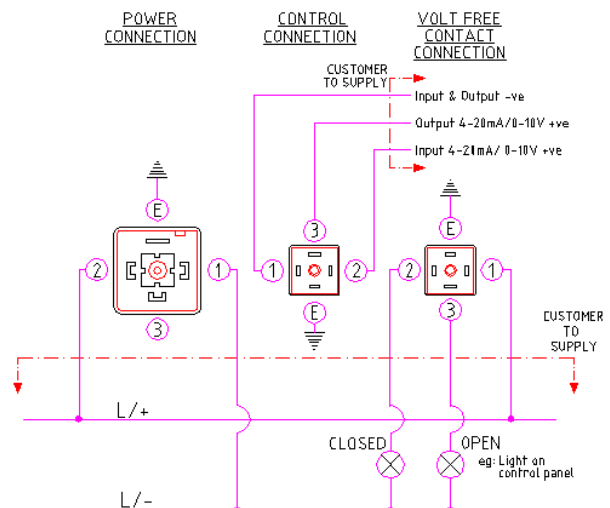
POWER CONNECTION

CONTROL CONNECTION

VOLT FREE CONTACT CONNECTION

CUSTOMER TO SUPPLY

Input & Output -ve

Output 4-20mA/0-10V +ve

Input 4-20mA/ 0-10V +ve

E

2

1

3

E

3

1

2

E

E

2

1

3

CUSTOMER TO SUPPLY

L/+

CLOSED

OPEN

eg: Light on control panel

L/-